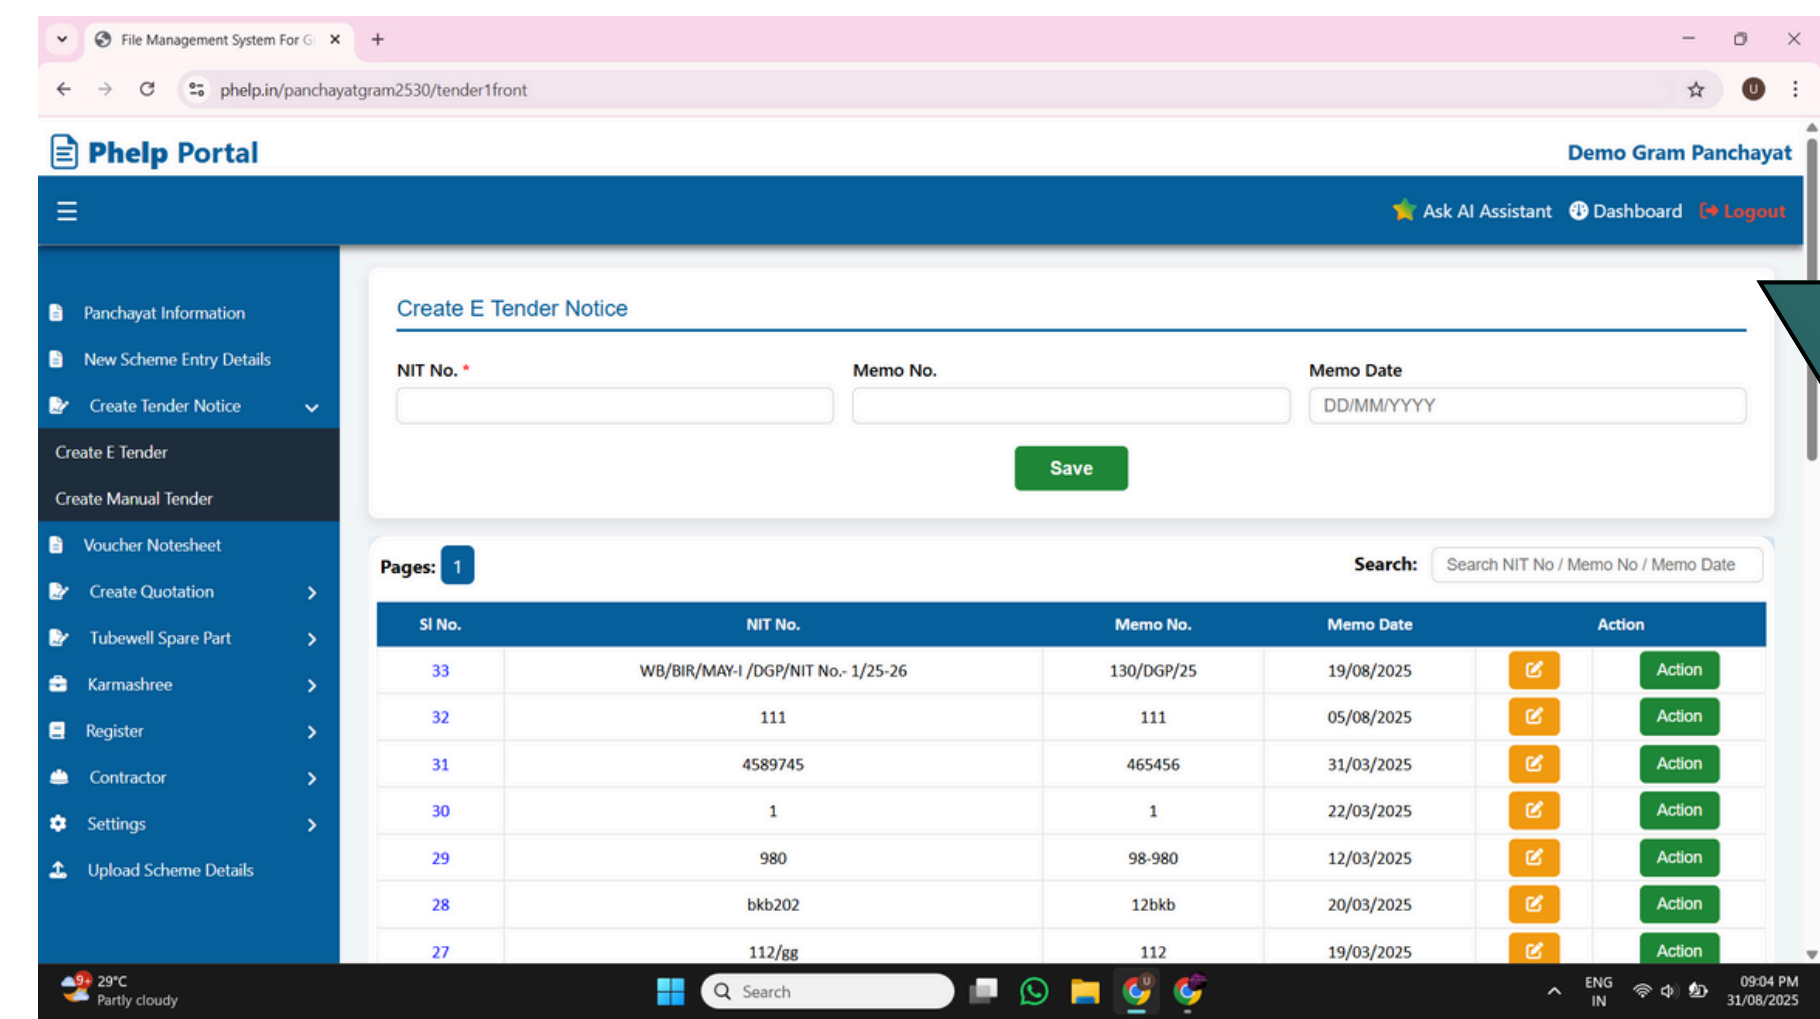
File Management System For G ×
+
phelp.in/panchayatgram2530/tender1front

Phelp Portal
Demo Gram Panchayat

Ask AI Assistant Dashboard Logout

Panchayat Information
New Scheme Entry Details
Create Tender Notice
Create E Tender
Create Manual Tender
Voucher Notesheet
Create Quotation
Tubewell Spare Part
Karmashree
Register
Contractor
Settings
Upload Scheme Details

Create E Tender Notice

NIT No. *
Memo No.
Memo Date
DD/MM/YYYY

Save

Pages: 1
Search: Search NIT No / Memo No / Memo Date

| Sl No. | NIT No. | Memo No. | Memo Date | Action | |
|---|---|---|---|---|---|
| 33 | WB/BIR/MAY-I /DGP/NIT No.- 1/25-26 | 130/DGP/25 | 19/08/2025 | | Action |
| 32 | 111 | 111 | 05/08/2025 | | Action |
| 31 | 4589745 | 465456 | 31/03/2025 | | Action |
| 30 | 1 | 1 | 22/03/2025 | | Action |
| 29 | 980 | 98-980 | 12/03/2025 | | Action |
| 28 | bkb202 | 12bkb | 20/03/2025 | | Action |
| 27 | 112/gg | 112 | 19/03/2025 | | Action |

29°C
Partly cloudy
Search
ENG
IN
09:04 PM
31/08/2025